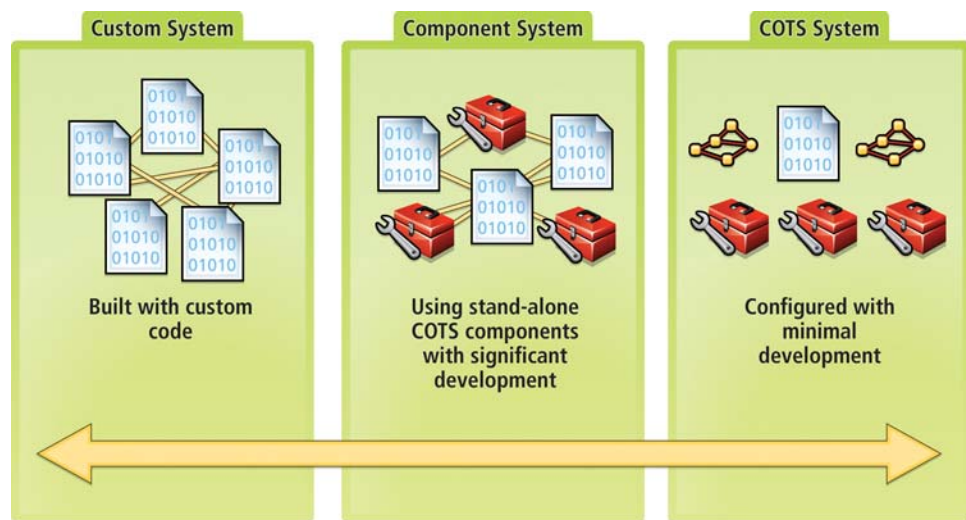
Custom System

0101
01010
01010

0101
01010
01010

0101
01010
01010

0101
01010
01010

0101
01010
01010

Built with custom code

Component System

0101
01010
01010

0101
01010
01010

0101
01010
01010

Using stand-alone COTS components with significant development

COTS System

0101
01010
01010

Configured with minimal development